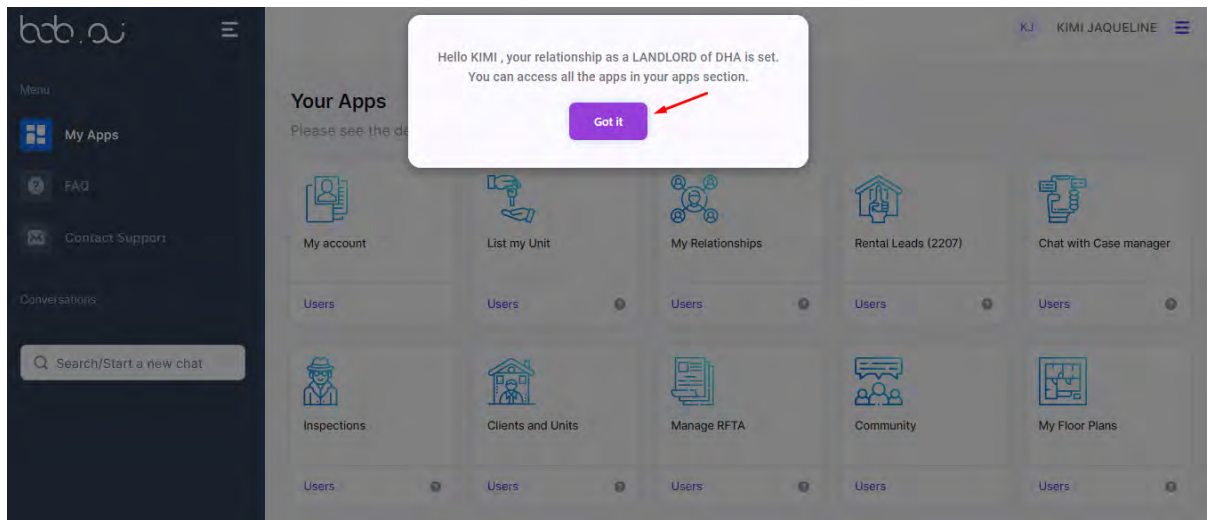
bob.ai

Menu

My Apps

FAQ

Contact Support

Conversations

Search/Start a new chat

KJ KIMI JAQUELINE

Hello KIMI , your relationship as a LANDLORD of DHA is set. You can access all the apps in your apps section.

Got it

Your Apps

Please see the de

My account

Users

List my Unit

Users

My Relationships

Users

Rental Leads (2207)

Users

Chat with Case manager

Users

Inspections

Users

Clients and Units

Users

Manage RFTA

Users

Community

Users

My Floor Plans

Users